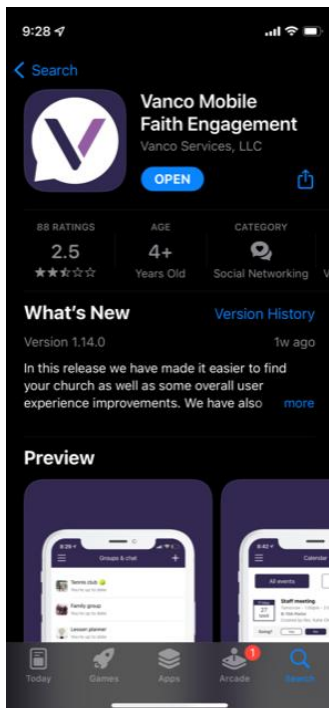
9:28

Search

Vanco Mobile Faith Engagement

Vanco Services, LLC

OPEN

88 RATINGS
2.5

AGE
4+
Years Old

CATEGORY
Social Networking

What's New

Version History

Version 1.14.0

1w ago

In this release we have made it easier to find your church as well as some overall user experience improvements. We have also more

Preview

9:26

Groups & chat

Tennis club

Family group

Lesson planner

9:42

Calendar

All events

Staff meeting

Today

Games

Apps

1

Arcade

Search